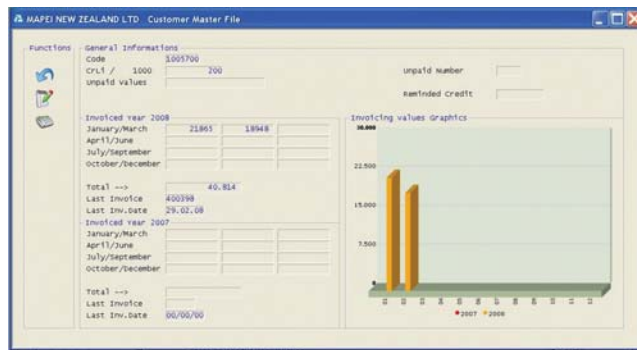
MAPEI NEW ZEALAND LTD Customer Master File

Functions

General Informations
Code 1005700
Crl1 / 1000 200
Unpaid Values

Unpaid Number
Reminded Credit

Invoiced Year 2008
January/March 21865 18948
April/June
July/September
October/December

Total --> 40.814
Last Invoice 400398
Last Inv.Date 29.02.08

Invoiced Year 2007
January/March
April/June
July/September
October/December

Total -->
Last Invoice
Last Inv.Date 00/00/00

Invoicing values Graphics
30.000
22.500
15.000
7.500

2007 2008